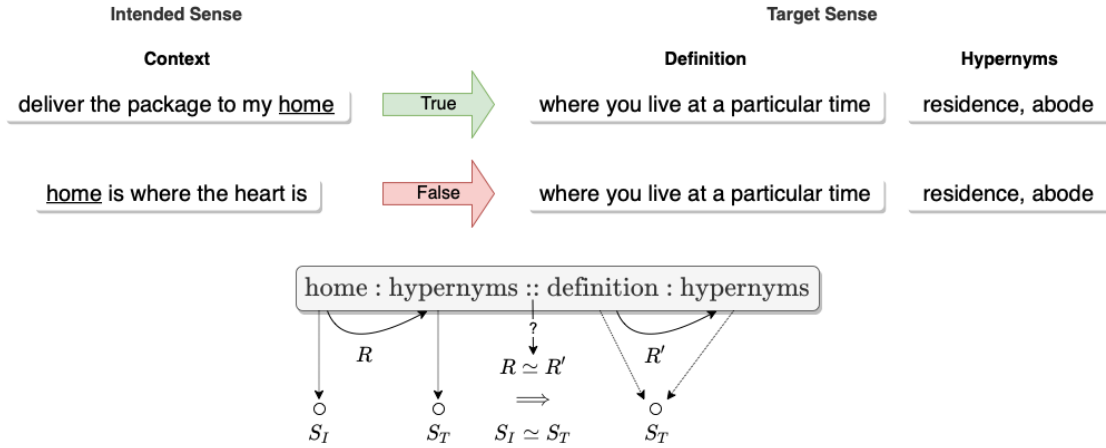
Intended Sense

Target Sense

Context

Definition

Hypernyms

deliver the package to my home

True

where you live at a particular time

residence, abode

home is where the heart is

False

where you live at a particular time

residence, abode

home : hypernyms :: definition : hypernyms

$R$

?

$R \simeq R'$

$\Longrightarrow$

$R'$

$S_I$

$S_T$

$S_I \simeq S_T$

$S_T$